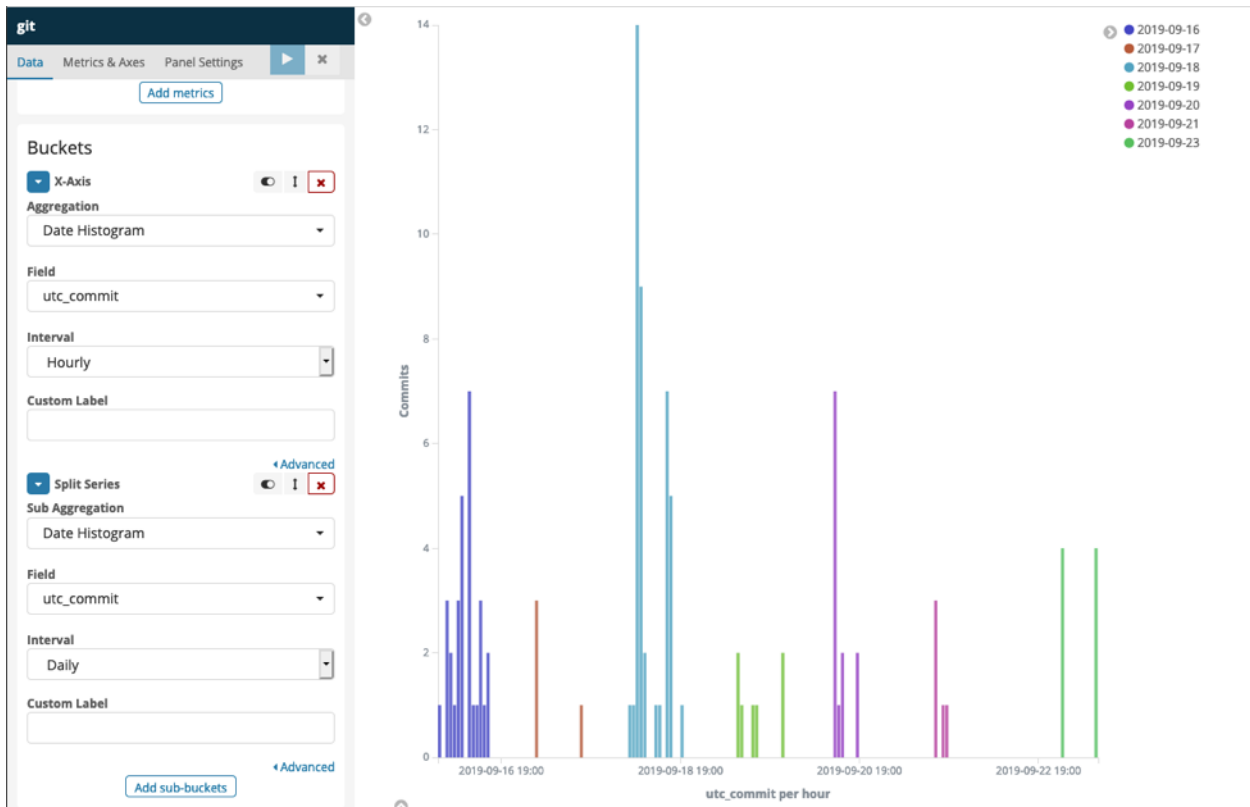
git

Data Metrics & Axes Panel Settings

Add metrics

Buckets

X-Axis

Aggregation

Date Histogram

Field

utc_commit

Interval

Hourly

Custom Label

Advanced

Split Series

Sub Aggregation

Date Histogram

Field

utc_commit

Interval

Daily

Custom Label

Advanced

Add sub-buckets

14
12
10
8
6
4
2
0

Commits

2019-09-16 19:00 2019-09-18 19:00 2019-09-20 19:00 2019-09-22 19:00

utc_commit per hour

2019-09-16
2019-09-17
2019-09-18
2019-09-19
2019-09-20
2019-09-21
2019-09-23